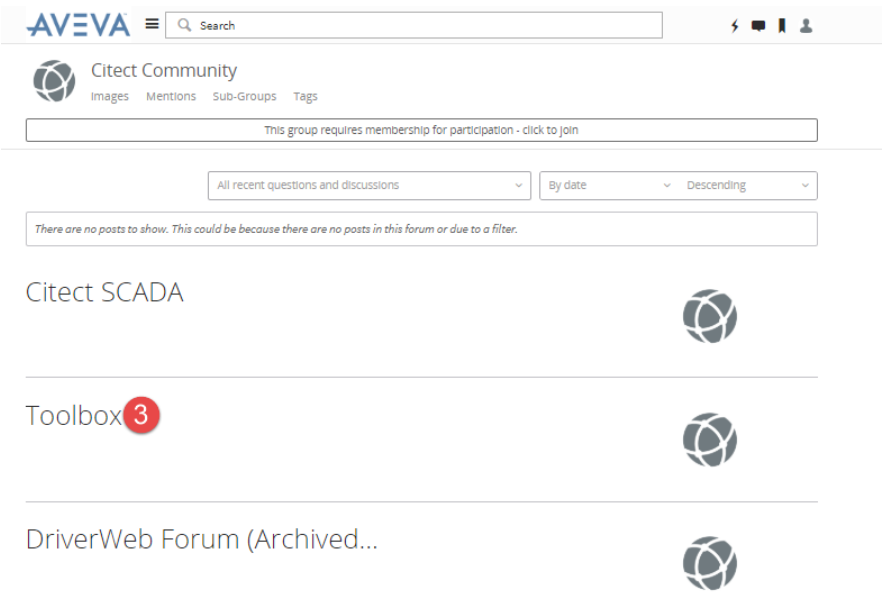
AVEVA

Search

Citect Community

Images Mentions Sub-Groups Tags

This group requires membership for participation - click to join

All recent questions and discussions

By date

Descending

There are no posts to show. This could be because there are no posts in this forum or due to a filter.

Citect SCADA

Toolbox 3

DriverWeb Forum (Archived...